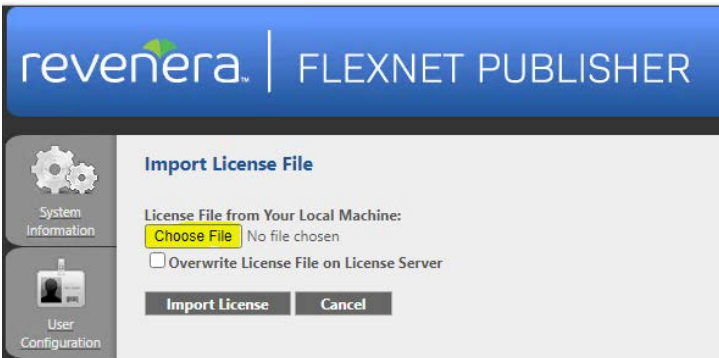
revenera. | FLEXNET PUBLISHER

System Information

User Configuration

Import License File

License File from Your Local Machine:

Choose File No file chosen

Overwrite License File on License Server

Import License Cancel